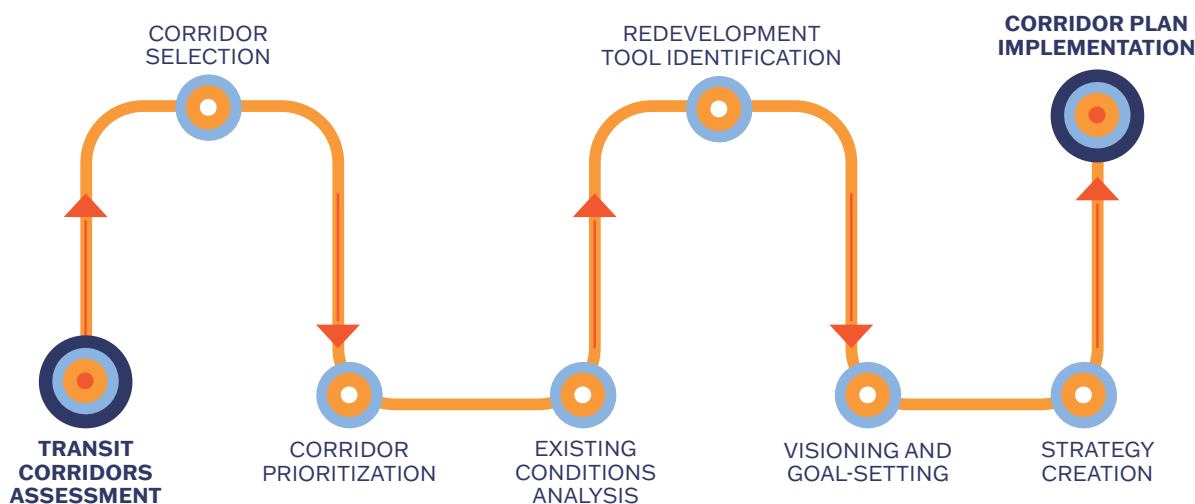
TRANSIT CORRIDORS ASSESSMENT

CORRIDOR SELECTION

CORRIDOR PRIORITIZATION

EXISTING CONDITIONS ANALYSIS

REDEVELOPMENT TOOL IDENTIFICATION

VISIONING AND GOAL-SETTING

STRATEGY CREATION

CORRIDOR PLAN IMPLEMENTATION